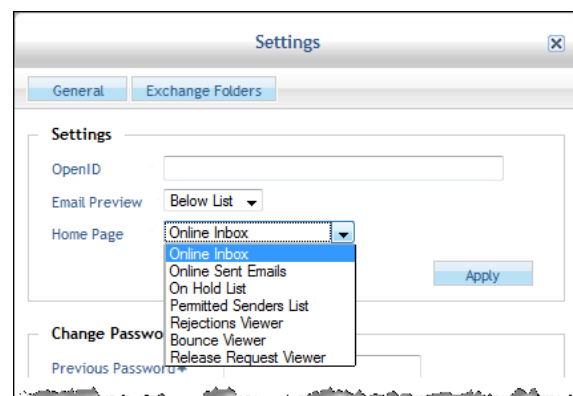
Settings

General
Exchange Folders

Settings

OpenID

Email Preview
Below List

Home Page
Online Inbox

Online Inbox
Online Sent Emails
On Hold List
Permitted Senders List
Rejections Viewer
Bounce Viewer
Release Request Viewer

Apply

Change Passwo

Previous Password*